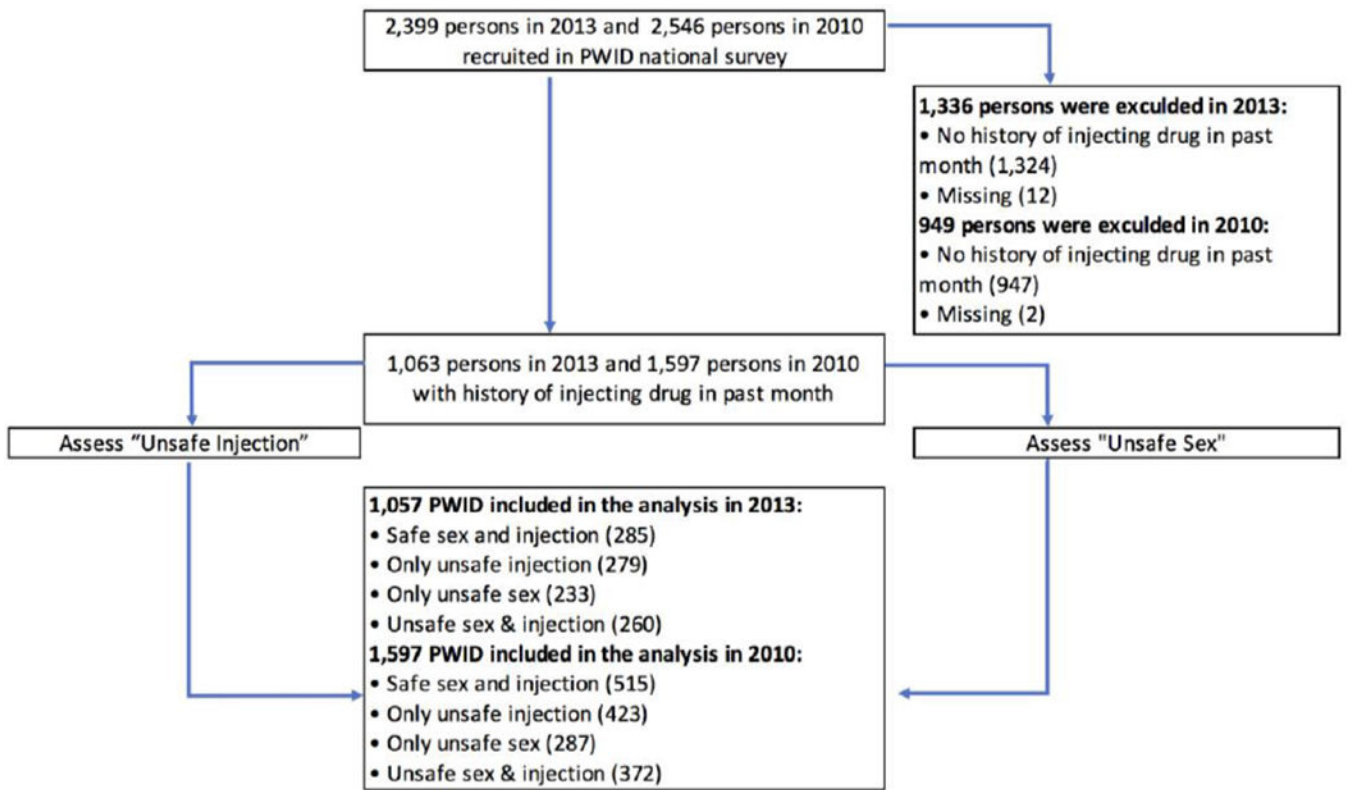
2,399 persons in 2013 and 2,546 persons in 2010 recruited in PWID national survey

**1,336 persons were exculded in 2013:**
• No history of injecting drug in past month (1,324)
• Missing (12)
**949 persons were exculded in 2010:**
• No history of injecting drug in past month (947)
• Missing (2)

1,063 persons in 2013 and 1,597 persons in 2010 with history of injecting drug in past month

Assess "Unsafe Injection"

Assess "Unsafe Sex"

**1,057 PWID included in the analysis in 2013:**
• Safe sex and injection (285)
• Only unsafe injection (279)
• Only unsafe sex (233)
• Unsafe sex & injection (260)
**1,597 PWID included in the analysis in 2010:**
• Safe sex and injection (515)
• Only unsafe injection (423)
• Only unsafe sex (287)
• Unsafe sex & injection (372)